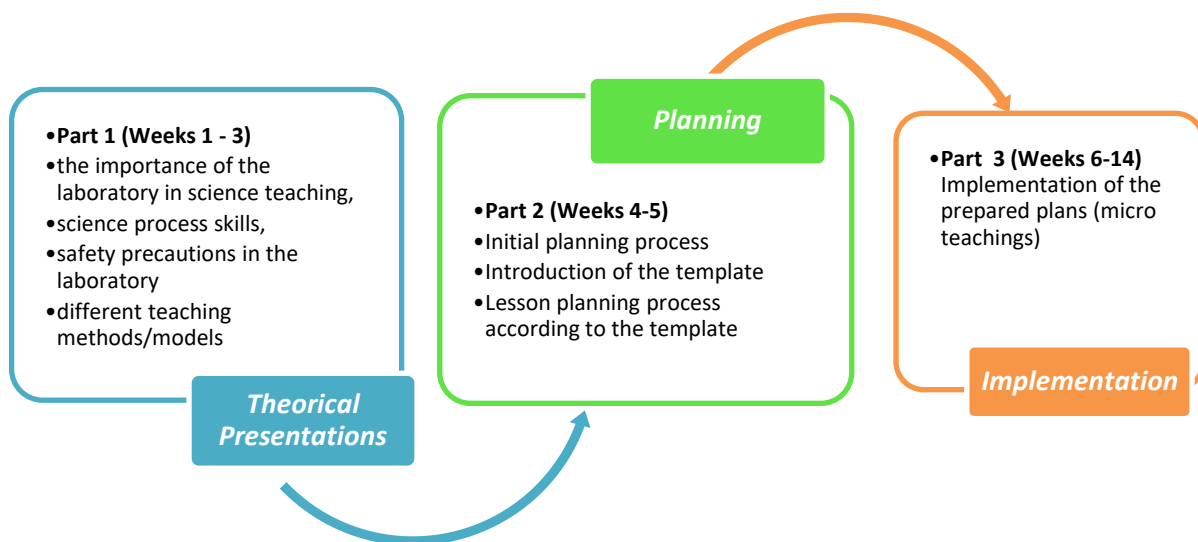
•Part 1 (Weeks 1 - 3)
•the importance of the laboratory in science teaching,
•science process skills,
•safety precautions in the laboratory
•different teaching methods/models

Theorical Presentations

Planning

•Part 2 (Weeks 4-5)
•Initial planning process
•Introduction of the template
•Lesson planning process according to the template

•Part 3 (Weeks 6-14)
Implementation of the prepared plans (micro teachings)

Implementation